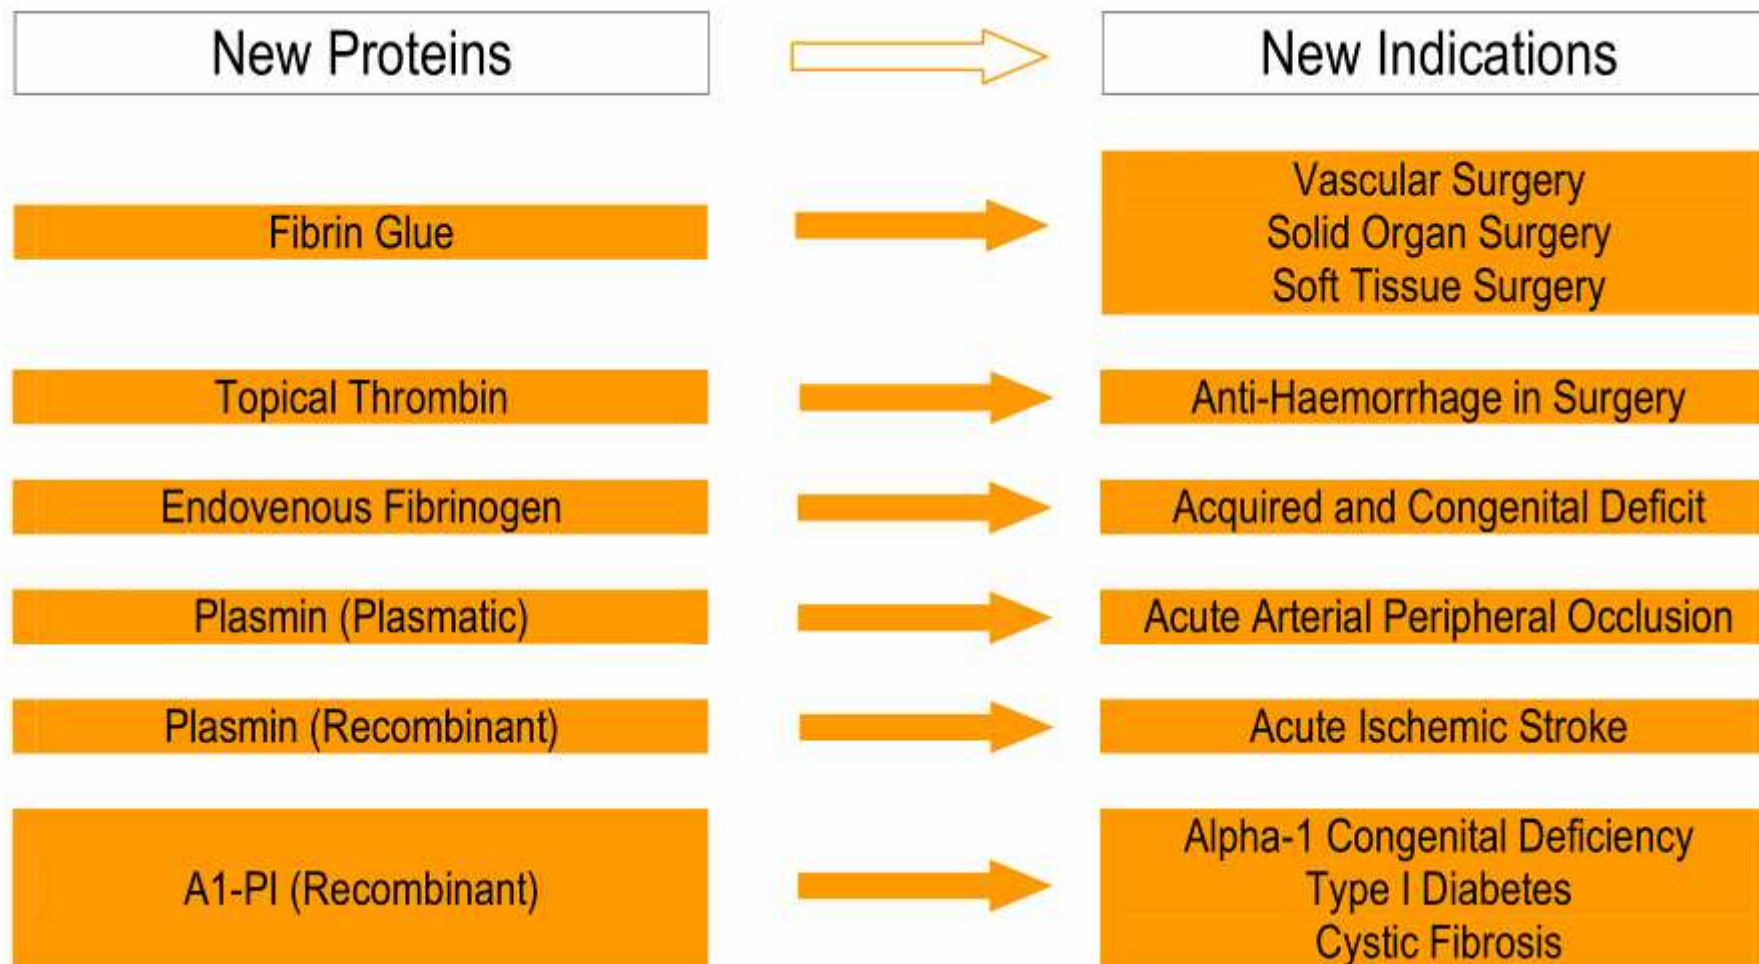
New Proteins

New Indications

Fibrin Glue

Vascular Surgery
Solid Organ Surgery
Soft Tissue Surgery

Topical Thrombin

Anti-Haemorrhage in Surgery

Endovenous Fibrinogen

Acquired and Congenital Deficit

Plasmin (Plasmatic)

Acute Arterial Peripheral Occlusion

Plasmin (Recombinant)

Acute Ischemic Stroke

A1-PI (Recombinant)

Alpha-1 Congenital Deficiency
Type I Diabetes
Cystic Fibrosis